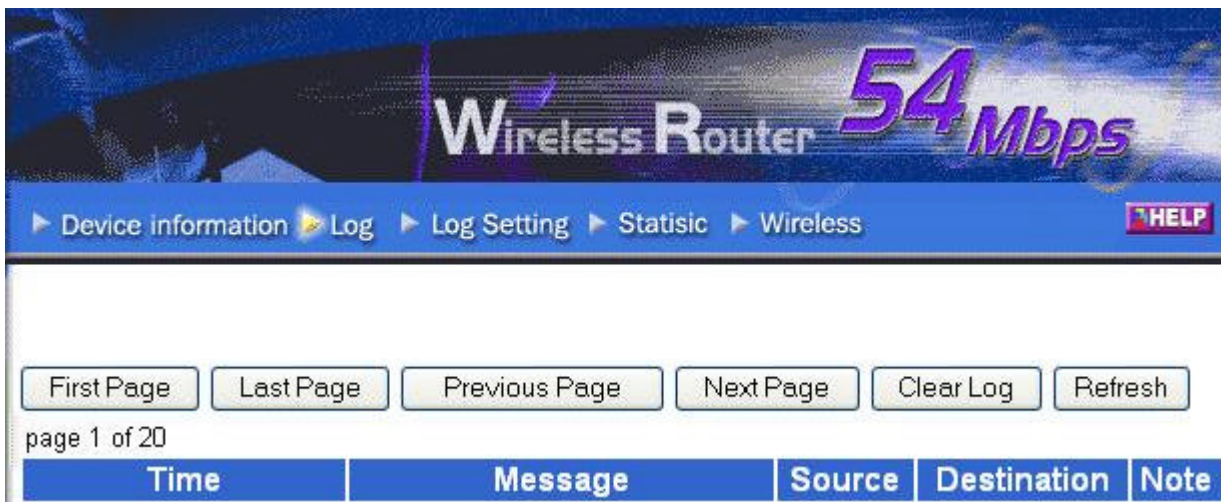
Wireless Router 54 Mbps

Device information Log Log Setting Statistic Wireless HELP

First Page Last Page Previous Page Next Page Clear Log Refresh

page 1 of 20

| Time | Message | Source | Destination | Note |
|---|---|---|---|---|